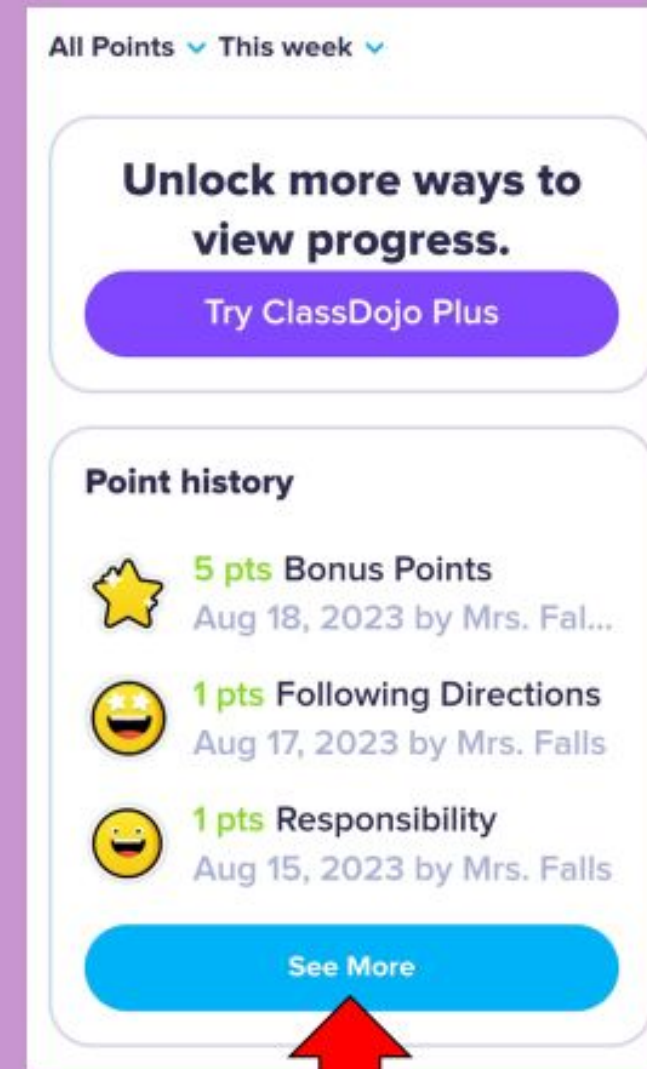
All Points ⌄ This week ⌄

Unlock more ways to view progress.

Try ClassDojo Plus

Point history

5 pts Bonus Points
Aug 18, 2023 by Mrs. Fal...

1 pts Following Directions
Aug 17, 2023 by Mrs. Falls

1 pts Responsibility
Aug 15, 2023 by Mrs. Falls

See More